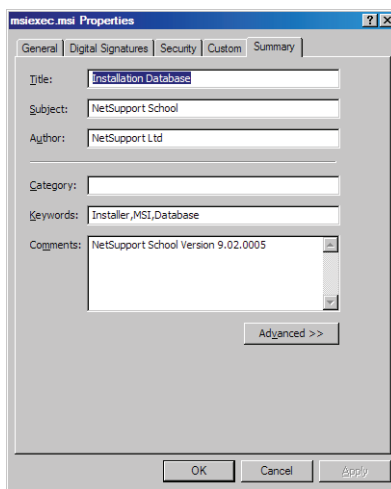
msiexec.msi Properties

?

General | Digital Signatures | Security | Custom | Summary

Title: Installation Database

Subject: NetSupport School

Author: NetSupport Ltd

Category:

Keywords: Installer,MSI,Database

Comments: NetSupport School Version 9.02.0005

Advanced >>

OK | Cancel | Apply